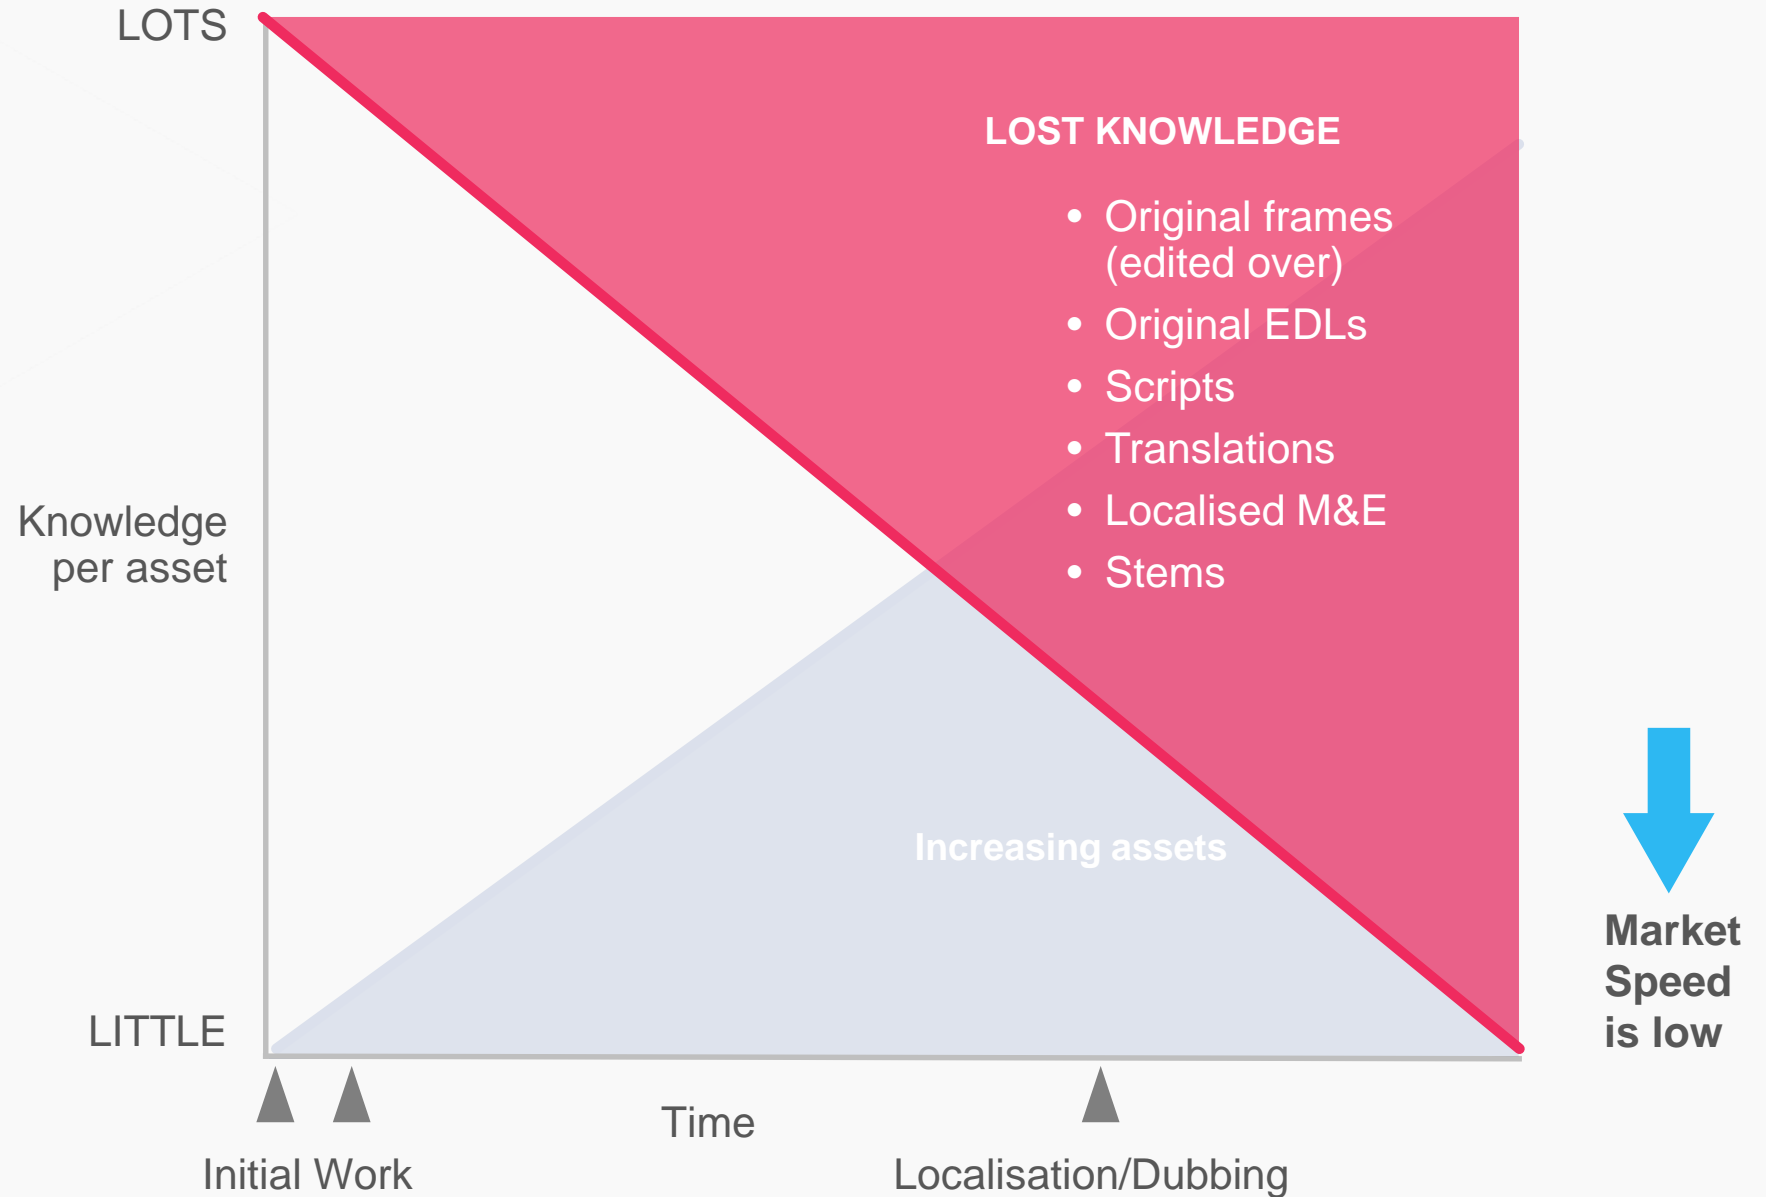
LOTS

Knowledge per asset

LITTLE

LOST KNOWLEDGE

- Original frames (edited over)
- Original EDLs
- Scripts
- Translations
- Localised M&E
- Stems

Increasing assets

Market Speed is low

Time

Initial Work

Localisation/Dubbing